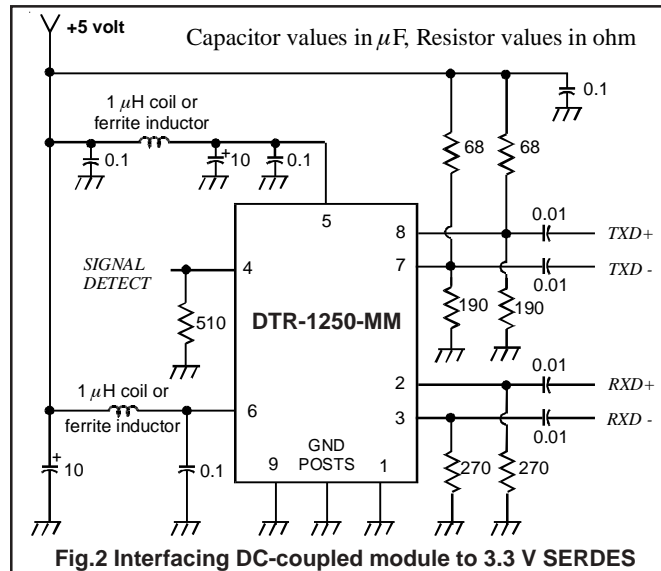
+5 volt

Capacitor values in $\mu$F, Resistor values in ohm

0.1

1 $\mu$H coil or ferrite inductor

0.1

+ 10

0.1

68

68

5

8

0.01

TXD+

SIGNAL DETECT

4

7

TXD -

0.01

510

DTR-1250-MM

190

190

0.01

2

RXD+

1 $\mu$H coil or ferrite inductor

6

3

RXD -

0.01

+ 10

0.1

GND POSTS

9

1

270

270

Fig.2 Interfacing DC-coupled module to 3.3 V SERDES